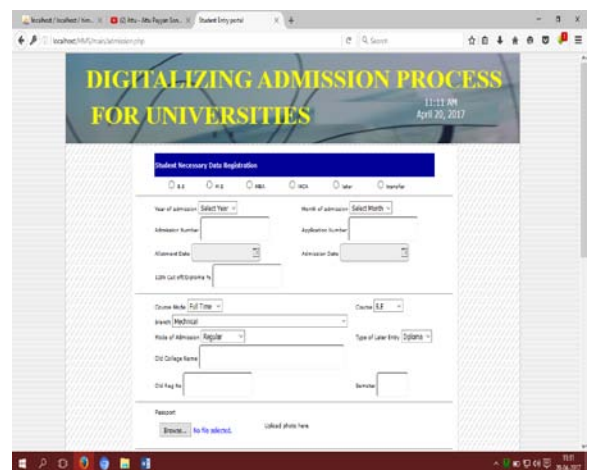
localhost / localhost / tim... | Mtu - Mtu Payyan Gon... | Student Entry portal

localhost/MVS/main/admission.php

Search

DIGITALIZING ADMISSION PROCESS FOR UNIVERSITIES

11:11 AM
April 20, 2017

Student Necessary Data Registration

B.E M.E MBA MCA later transfer

Year of admission Select Year

Month of admission Select Month

Admission Number

Application Number

Allotment Date

Admission Date

12th Cut off/Diploma %

Course Mode Full Time

Course B.E

Branch Mechnical

Mode of Admission Regular

Type of Later Entry Diploma

Old College Name

Old Reg No

Semster

Passport

Browse... No file selected.

Upload photo here.